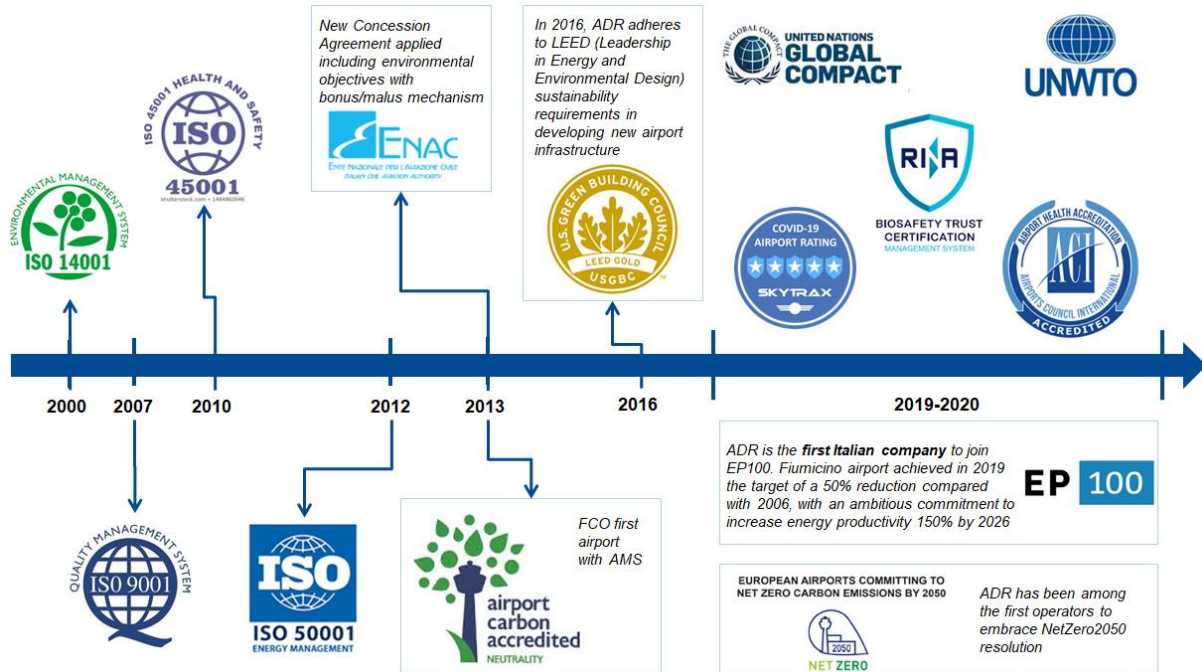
ENVIRONMENTAL MANAGEMENT SYSTEM
ISO 14001

ISO 45001 HEALTH AND SAFETY
ISO
45001
shutterstock.com • 1484860946

New Concession Agreement applied including environmental objectives with bonus/malus mechanism

ENAC
ENTE NAZIONALE PER L'AVIAZIONE CIVILE
ITALIAN CIVIL AVIATION AUTHORITY

In 2016, ADR adheres to LEED (Leadership in Energy and Environmental Design) sustainability requirements in developing new airport infrastructure

U.S. GREEN BUILDING COUNCIL
LEED GOLD
USGBC

THE GLOBAL COMPACT
UNITED NATIONS
GLOBAL COMPACT

UNWTO

RINA
BIOSAFETY TRUST CERTIFICATION
MANAGEMENT SYSTEM

COVID-19
AIRPORT RATING
SKYTRAX

AIRPORT HEALTH ACCREDITATION
ACI
AIRPORTS COUNCIL INTERNATIONAL
ACCREDITED

2000
2007
2010
2012
2013
2016
2019-2020

QUALITY MANAGEMENT SYSTEM
ISO 9001

ISO
ISO 50001
ENERGY MANAGEMENT

airport carbon accredited
NEUTRALITY

FCO first airport with AMS

ADR is the **first Italian company** to join EP100. Fiumicino airport achieved in 2019 the target of a 50% reduction compared with 2006, with an ambitious commitment to increase energy productivity 150% by 2026

EP 100

EUROPEAN AIRPORTS COMMITTING TO NET ZERO CARBON EMISSIONS BY 2050
2050
NET ZERO

ADR has been among the first operators to embrace NetZero2050 resolution